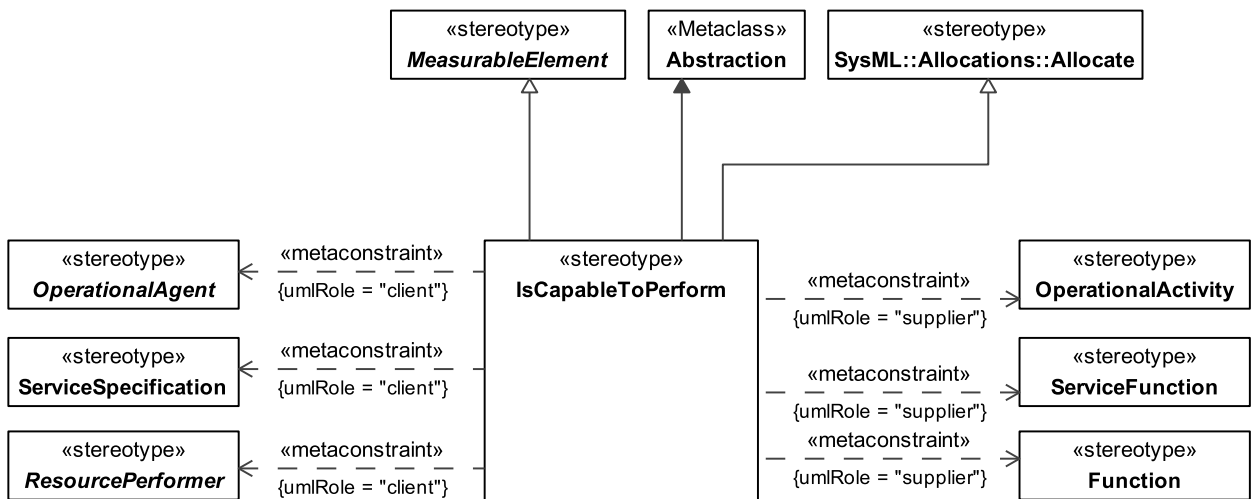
«stereotype»
*MeasurableElement*

«Metaclass»
**Abstraction**

«stereotype»
**SysML::Allocations::Allocate**

«stereotype»
*OperationalAgent*

«metaconstraint»
{umlRole = "client"}

«stereotype»
**IsCapableToPerform**

«metaconstraint»
{umlRole = "supplier"}

«stereotype»
**OperationalActivity**

«stereotype»
**ServiceSpecification**

«metaconstraint»
{umlRole = "client"}

«metaconstraint»
{umlRole = "supplier"}

«stereotype»
**ServiceFunction**

«stereotype»
*ResourcePerformer*

«metaconstraint»
{umlRole = "client"}

«metaconstraint»
{umlRole = "supplier"}

«stereotype»
**Function**